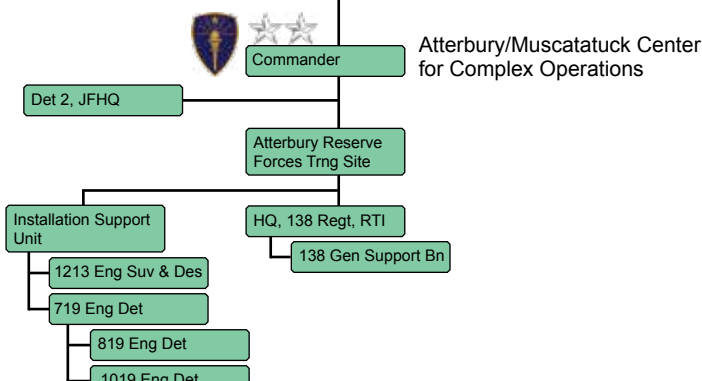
Commander

Atterbury/Muscatatuck Center for Complex Operations

Det 2, JFHQ

Atterbury Reserve Forces Trng Site

Installation Support Unit

HQ, 138 Regt, RTI

138 Gen Support Bn

1213 Eng Suv & Des

719 Eng Det

819 Eng Det

1019 Eng Det